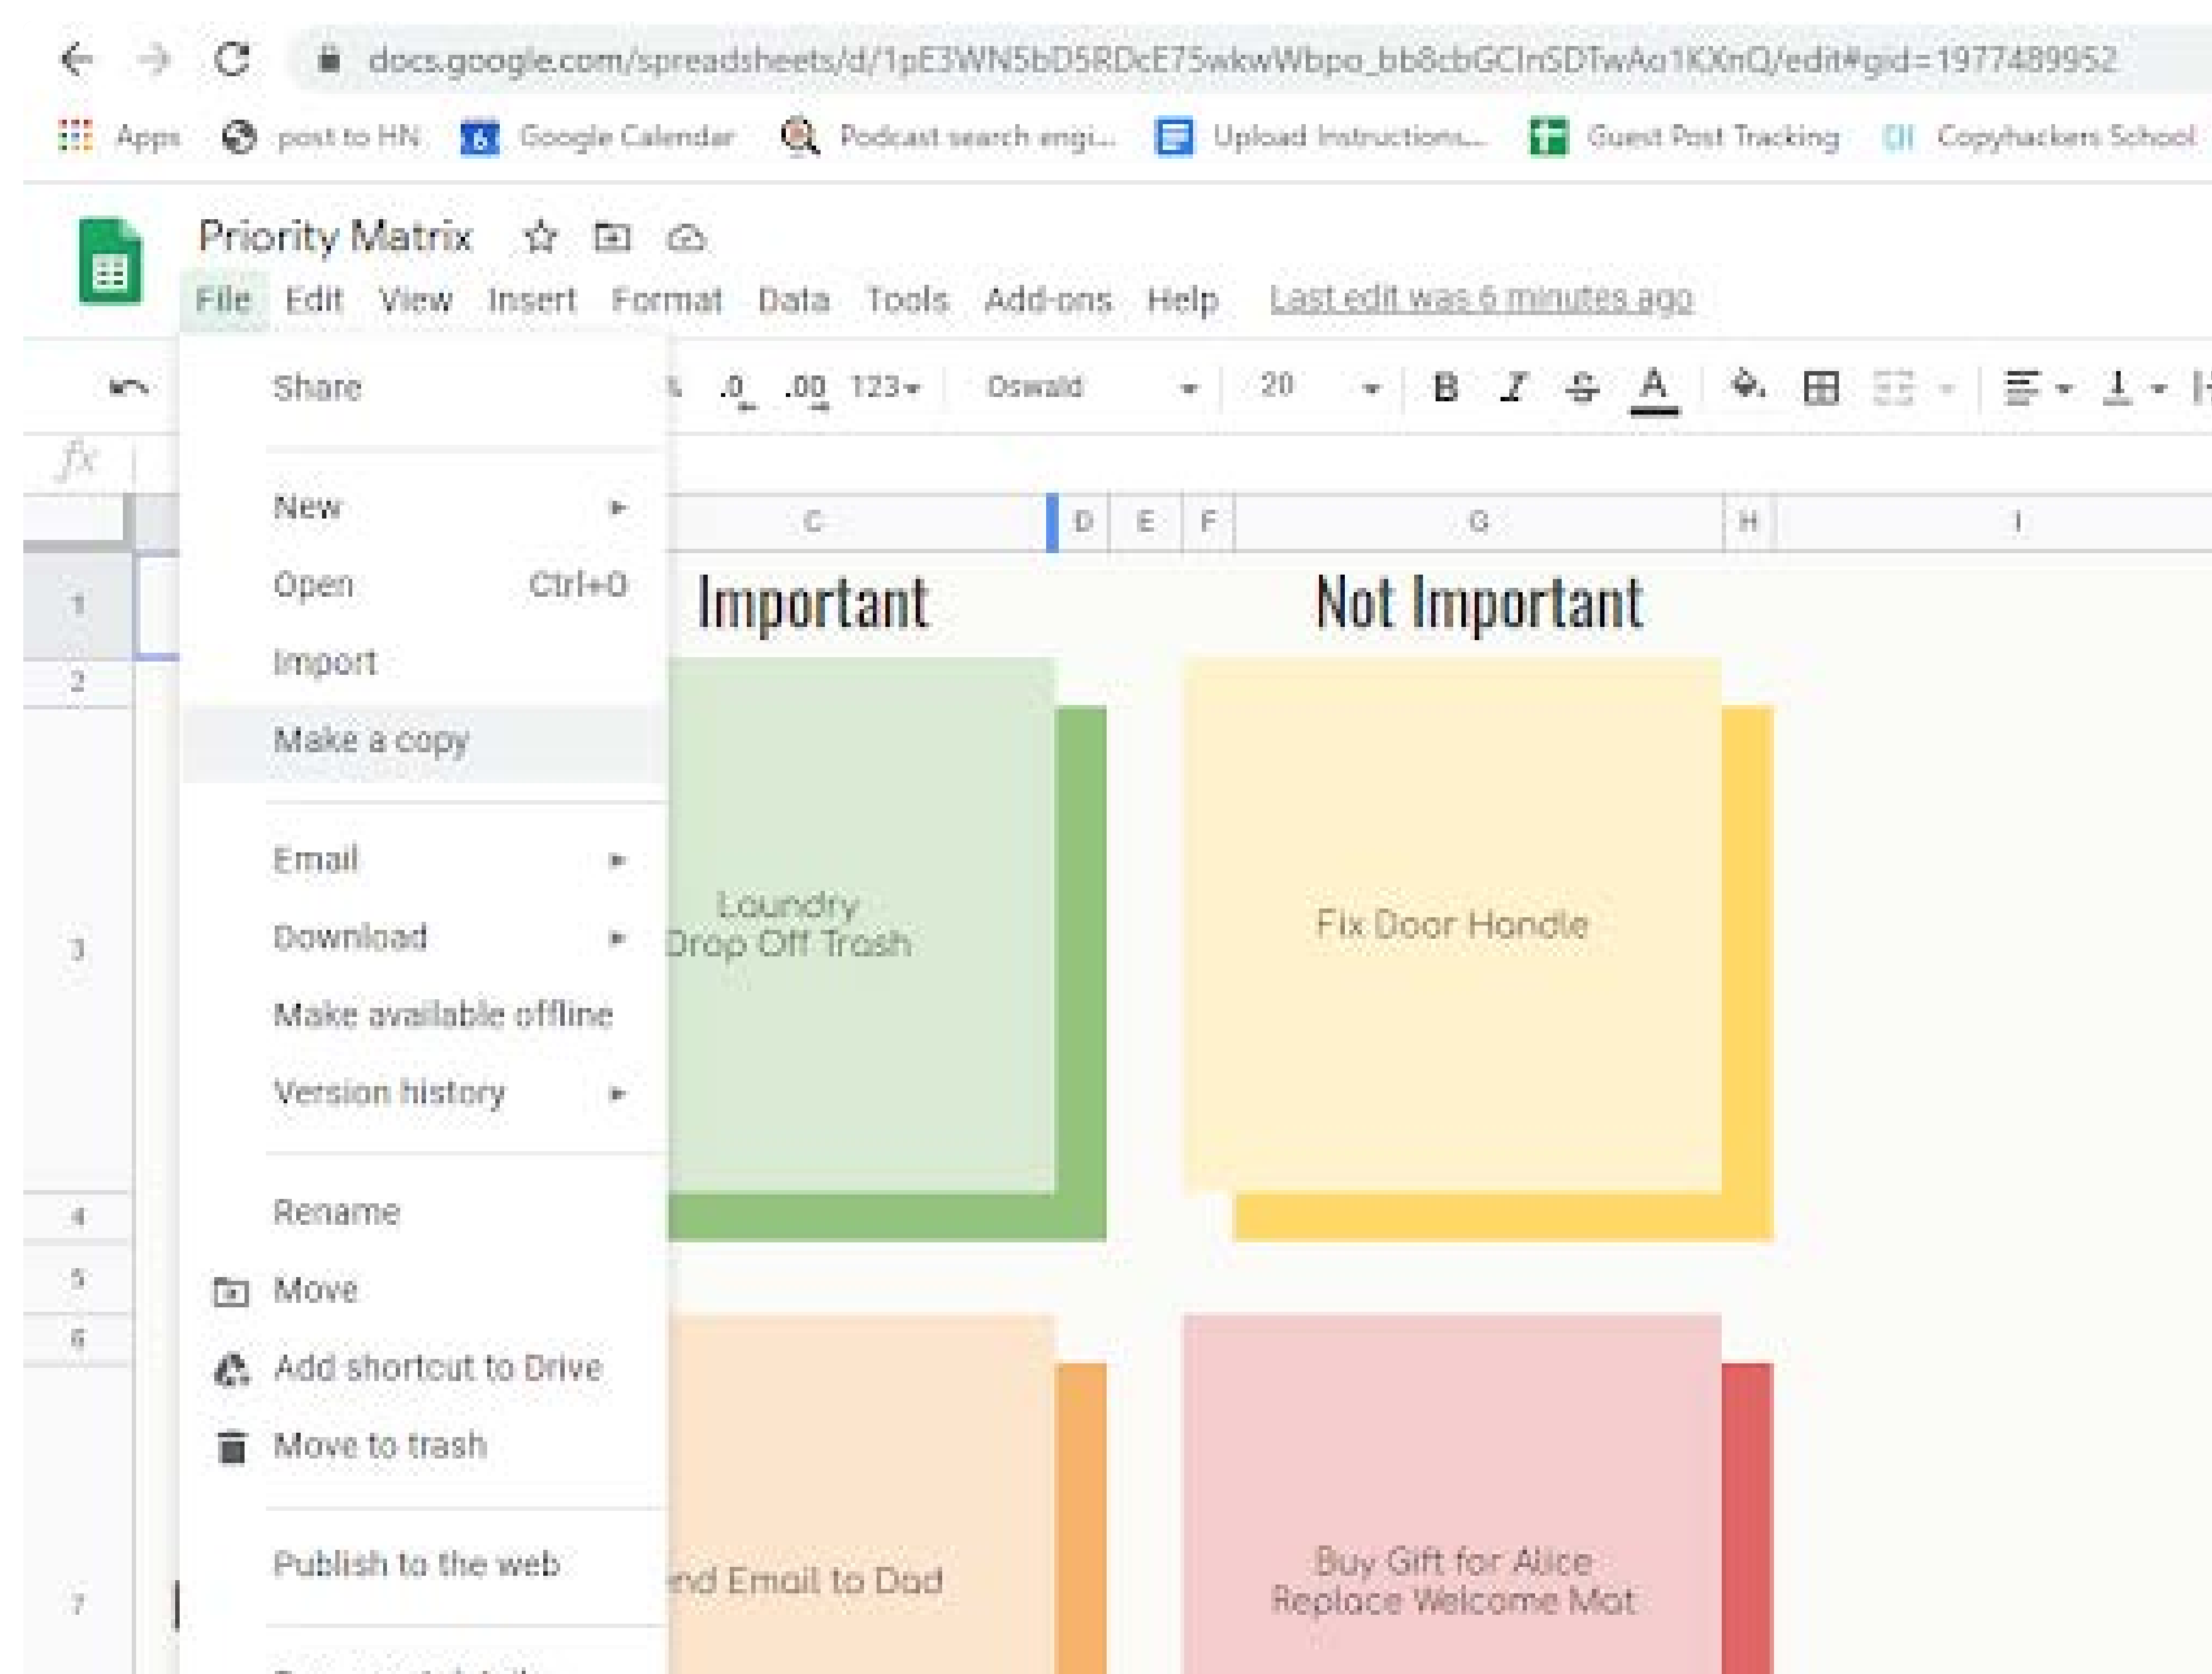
docs.google.com/spreadsheets/d/1pE3WN5bD5RDcE75wkwWbpo_bb8cbGClnSDTwAo1KXnQ/edit#gid=1977489952

Apps post to HN Google Calendar Podcast search engi... Upload Instructions... Guest Post Tracking Copyhackers School

Priority Matrix

File Edit View Insert Format Data Tools Add-ons Help Last edit was 6 minutes ago

Share

New

Open Ctrl+O

Import

Make a copy

Email

Download

Make available offline

Version history

Rename

Move

Add shortcut to Drive

Move to trash

Publish to the web

% .0 .00 123 Oswald 20 B I S A

C D E F G H I

1
2
3
4
5
6
7

Important

Not Important

Laundry
Drop Off Trash

Fix Door Handle

end Email to Dad

Buy Gift for Alice
Replace Welcome Mat